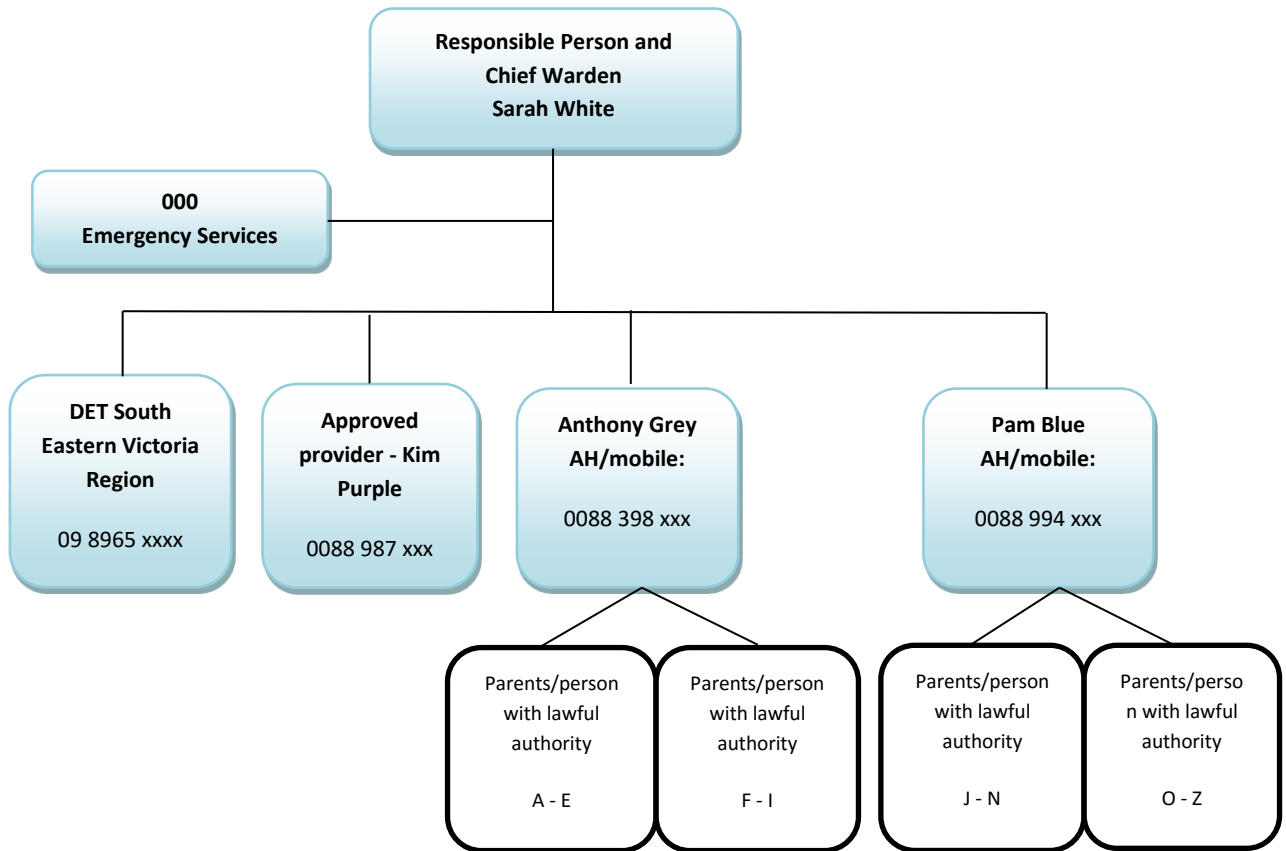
Responsible Person and Chief Warden Sarah White

000 Emergency Services

DET South Eastern Victoria Region

09 8965 xxxx

Approved provider - Kim Purple

0088 987 xxx

Anthony Grey AH/mobile:

0088 398 xxx

Pam Blue AH/mobile:

0088 994 xxx

Parents/person with lawful authority

A - E

Parents/person with lawful authority

F - I

Parents/person with lawful authority

J - N

Parents/perso n with lawful authority

O - Z